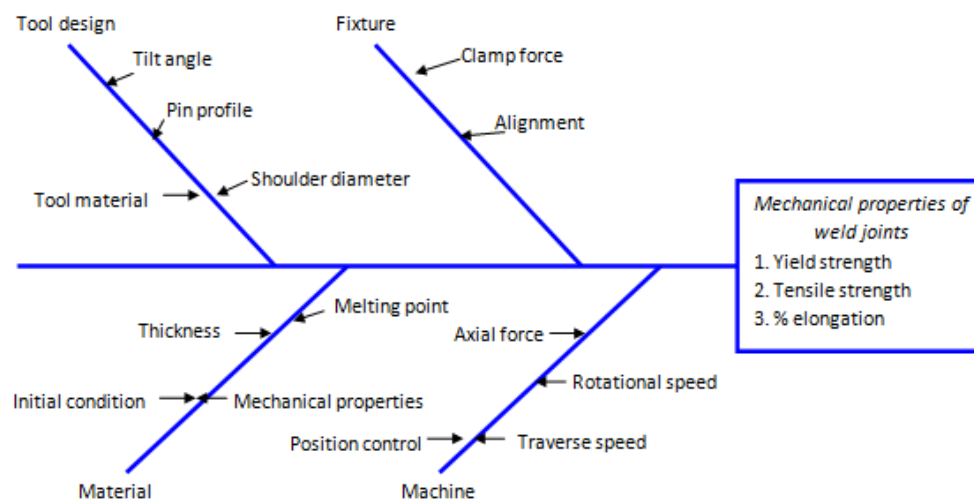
Tool design
Tilt angle
Pin profile
Tool material
Shoulder diameter

Fixture
Clamp force
Alignment

Mechanical properties of weld joints
1. Yield strength
2. Tensile strength
3. % elongation

Thickness
Melting point
Initial condition
Mechanical properties
Material

Axial force
Rotational speed
Position control
Traverse speed
Machine